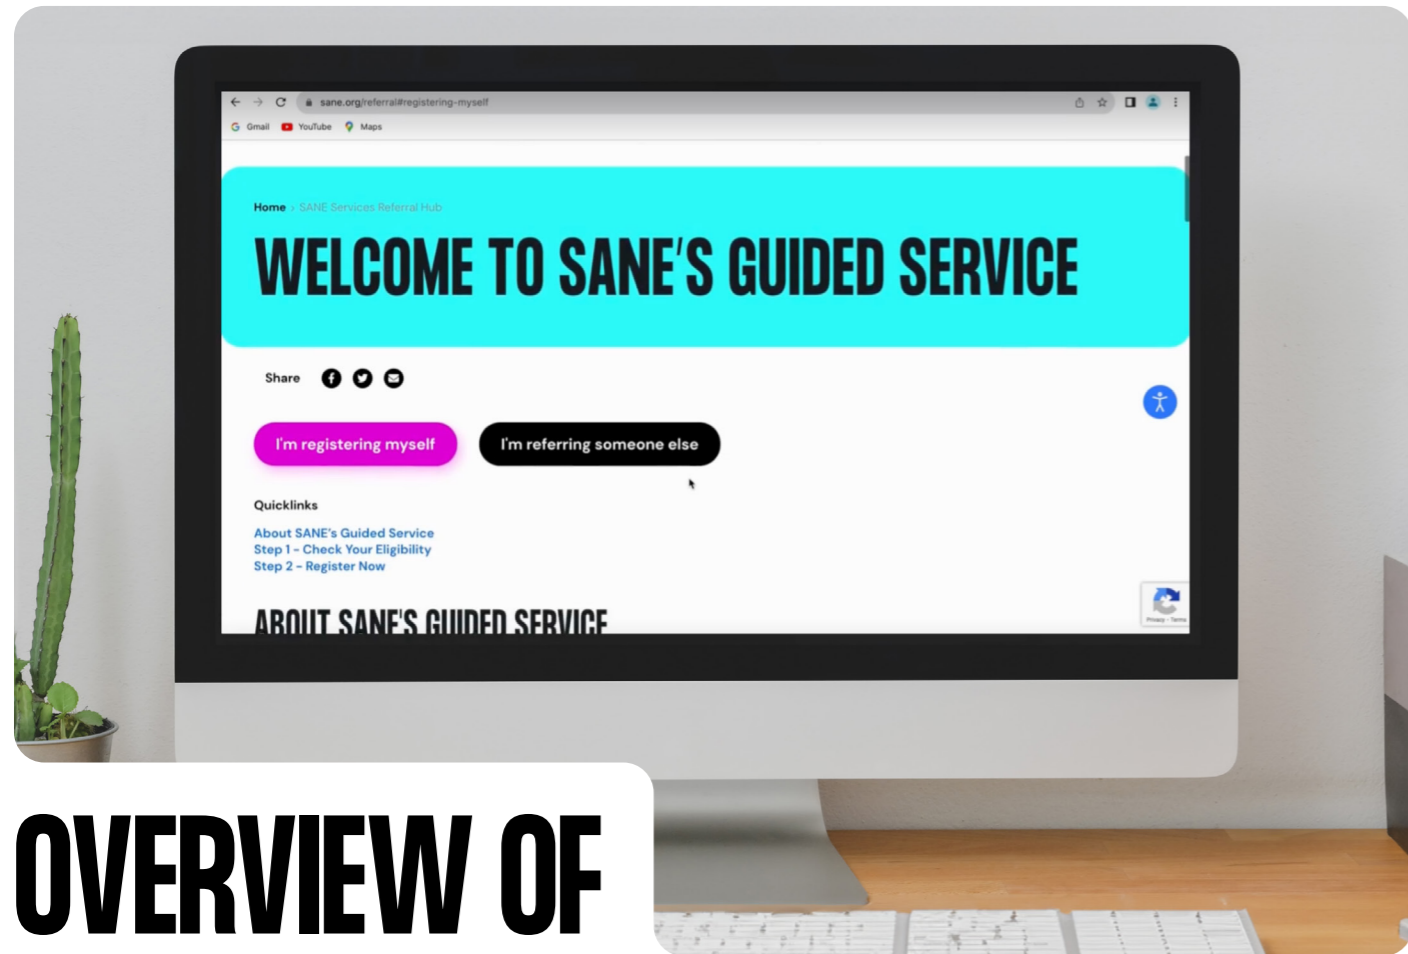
sane.org/referral#registering-myself

Gmail YouTube Maps

Home › SANE Services Referral Hub

WELCOME TO SANE'S GUIDED SERVICE

Share

I'm registering myself

I'm referring someone else

Quicklinks

About SANE's Guided Service
Step 1 – Check Your Eligibility
Step 2 – Register Now

ABOUT SANE'S GUIDED SERVICE

Privacy - Terms

OVERVIEW OF